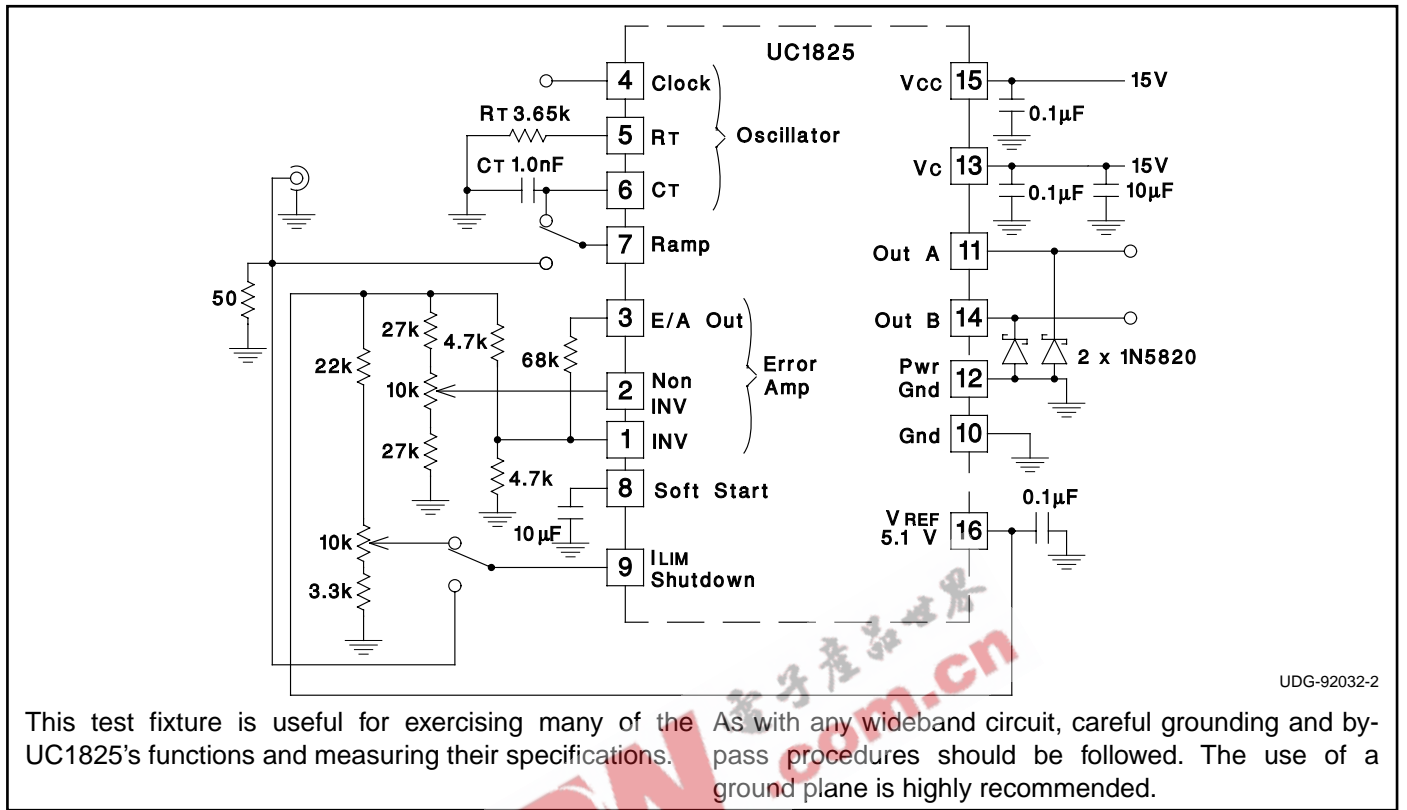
UC1825

4 Clock
5 RT
6 CT
Oscillator
7 Ramp
3 E/A Out
2 Non INV
1 INV
Error Amp
8 Soft Start
9 ILIM Shutdown

RT 3.65k
CT 1.0nF
50
22k
27k
4.7k
10k
27k
68k
4.7k
10µF
10k
3.3k

Vcc 15 15V
0.1µF
Vc 13 15V
0.1µF 10µF
Out A 11
Out B 14
Pwr Gnd 12
2 x 1N5820
Gnd 10
V REF 5.1 V 16
0.1µF

电子产品世界
.com.cn

UDG-92032-2

This test fixture is useful for exercising many of the UC1825's functions and measuring their specifications.

As with any wideband circuit, careful grounding and bypass procedures should be followed. The use of a ground plane is highly recommended.